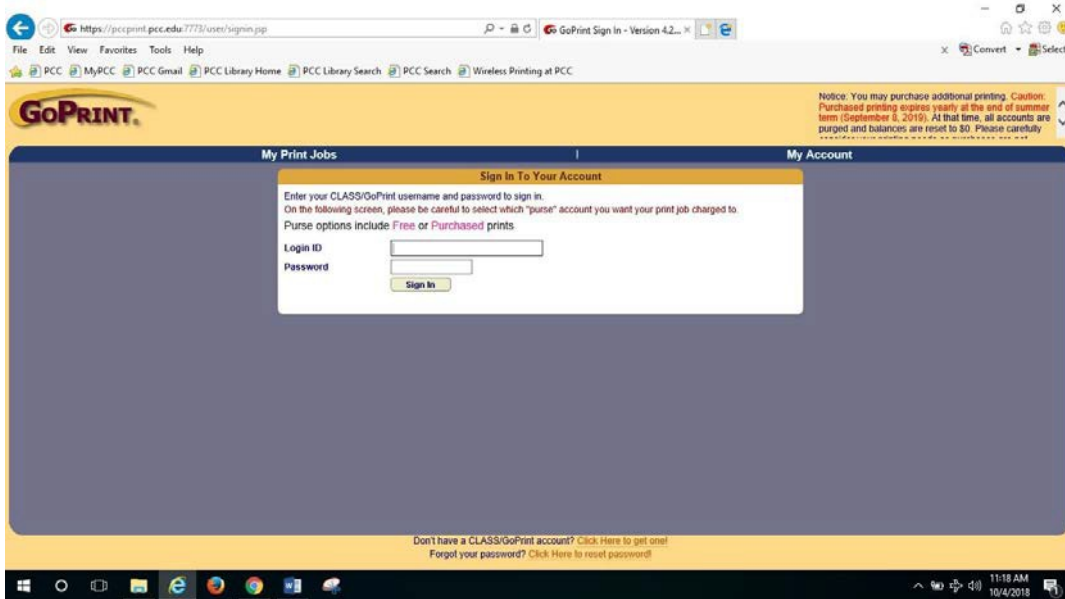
https://pccprint.pcc.edu:7773/user/signin.jsp
GoPrint Sign In - Version 4.2...
File Edit View Favorites Tools Help
Convert Select
PCC MyPCC PCC Gmail PCC Library Home PCC Library Search PCC Search Wireless Printing at PCC

GoPrint.

Notice: You may purchase additional printing. Caution: Purchased printing expires yearly at the end of summer term (September 8, 2019). At that time, all accounts are purged and balances are reset to $0. Please carefully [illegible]

My Print Jobs | My Account

Sign In To Your Account
Enter your CLASS/GoPrint username and password to sign in.
On the following screen, please be careful to select which "purse" account you want your print job charged to.
Purse options include Free or Purchased prints.
Login ID
Password
Sign In

Don't have a CLASS/GoPrint account? Click Here to get one!
Forgot your password? Click Here to reset password!

11:18 AM
10/4/2018